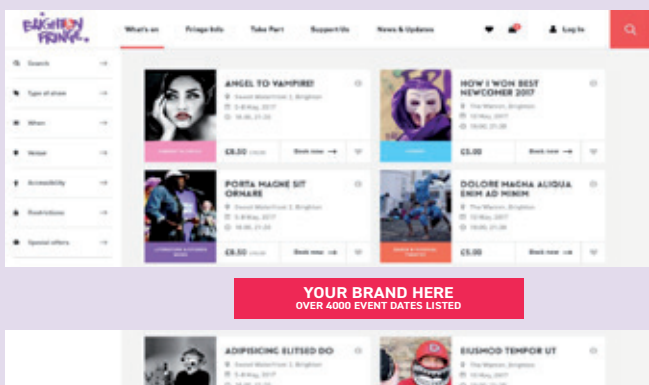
BRIGHTON FRINGE.

What's on
Fringe Info
Take Part
Support Us
News & Updates
Log In

Search
Type of show
When
Venue
Accessibility
Restrictions
Special offers

ANGEL TO VAMPIRE!
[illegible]
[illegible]
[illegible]
£8.50 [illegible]
Book now

HOW I WON BEST NEWCOMER 2017
The Warren, Brighton
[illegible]
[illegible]
£5.00
Book now

PORTA MAGNE SIT ORNARE
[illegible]
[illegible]
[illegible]
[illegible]
£8.50 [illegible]
Book now

DOLORE MAGNA ALIQUA ENIM AD MINIM
The Warren, Brighton
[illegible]
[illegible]
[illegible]
£5.00
Book now

YOUR BRAND HERE
OVER 4000 EVENT DATES LISTED

ADIPISCING ELITSED DO
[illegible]

EIUSMOD TEMPOR UT
The Warren, Brighton